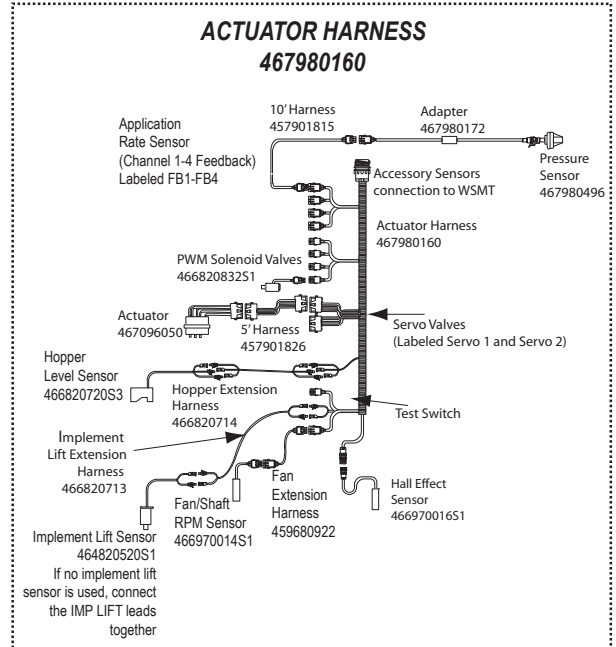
ACTUATOR HARNESS
467980160

Application Rate Sensor (Channel 1-4 Feedback) Labeled FB1-FB4

10' Harness
457901815

Adapter
467980172

Pressure Sensor
467980496

Accessory Sensors connection to WSMT

Actuator Harness
467980160

PWM Solenoid Valves
466820832S1

Actuator
467096050

5' Harness
457901826

Servo Valves
(Labeled Servo 1 and Servo 2)

Hopper Level Sensor
466820720S3

Hopper Extension Harness
466820714

Test Switch

Implement Lift Extension Harness
466820713

Fan Extension Harness
459680922

Hall Effect Sensor
466970016S1

Fan/Shaft RPM Sensor
466970014S1

Implement Lift Sensor
464820520S1
If no implement lift sensor is used, connect the IMP LIFT leads together